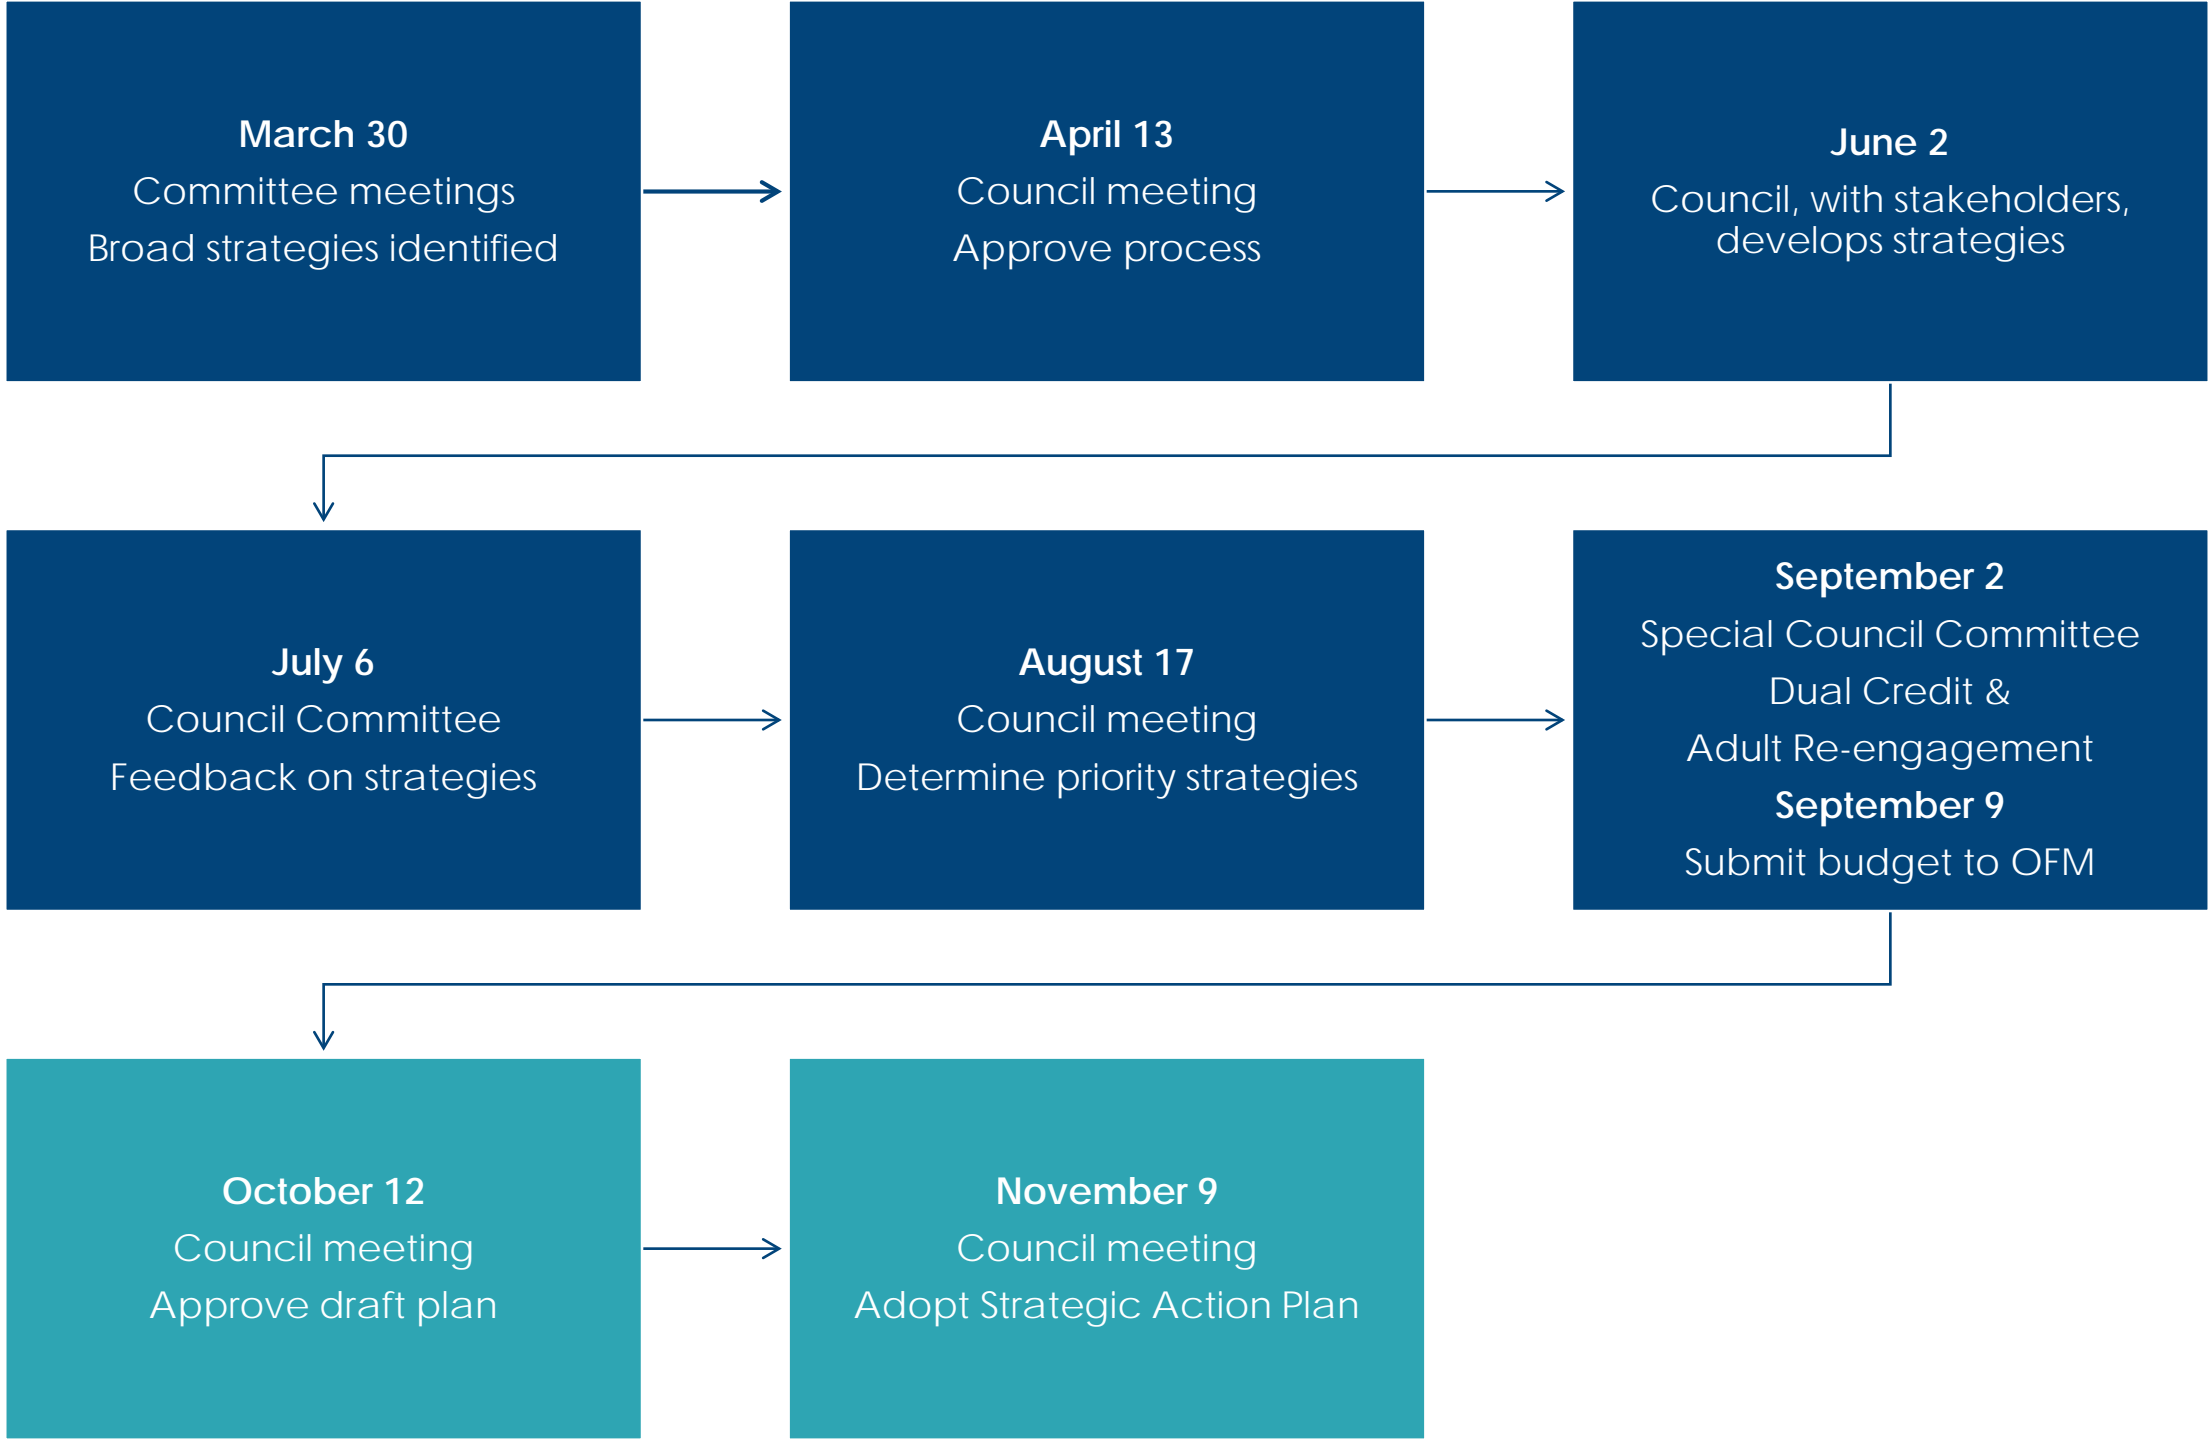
March 30
Committee meetings
Broad strategies identified

April 13
Council meeting
Approve process

June 2
Council, with stakeholders, develops strategies

July 6
Council Committee
Feedback on strategies

August 17
Council meeting
Determine priority strategies

September 2
Special Council Committee
Dual Credit &
Adult Re-engagement
September 9
Submit budget to OFM

October 12
Council meeting
Approve draft plan

November 9
Council meeting
Adopt Strategic Action Plan